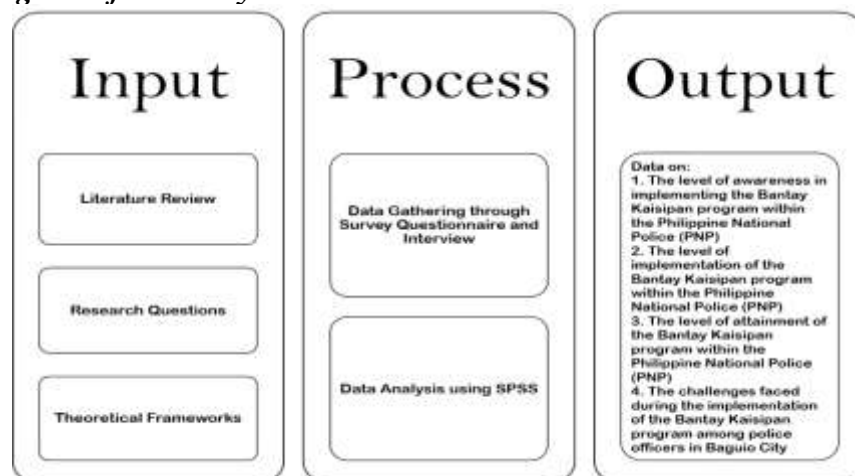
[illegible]

Input

Literature Review

Research Questions

Theoretical Frameworks

Process

Data Gathering through Survey Questionnaire and Interview

Data Analysis using SPSS

Output

Data on:
1. The level of awareness in implementing the Bantay Kaisipan program within the Philippine National Police (PNP)
2. The level of implementation of the Bantay Kaisipan program within the Philippine National Police (PNP)
3. The level of attainment of the Bantay Kaisipan program within the Philippine National Police (PNP)
4. The challenges faced during the implementation of the Bantay Kaisipan program among police officers in Baguio City